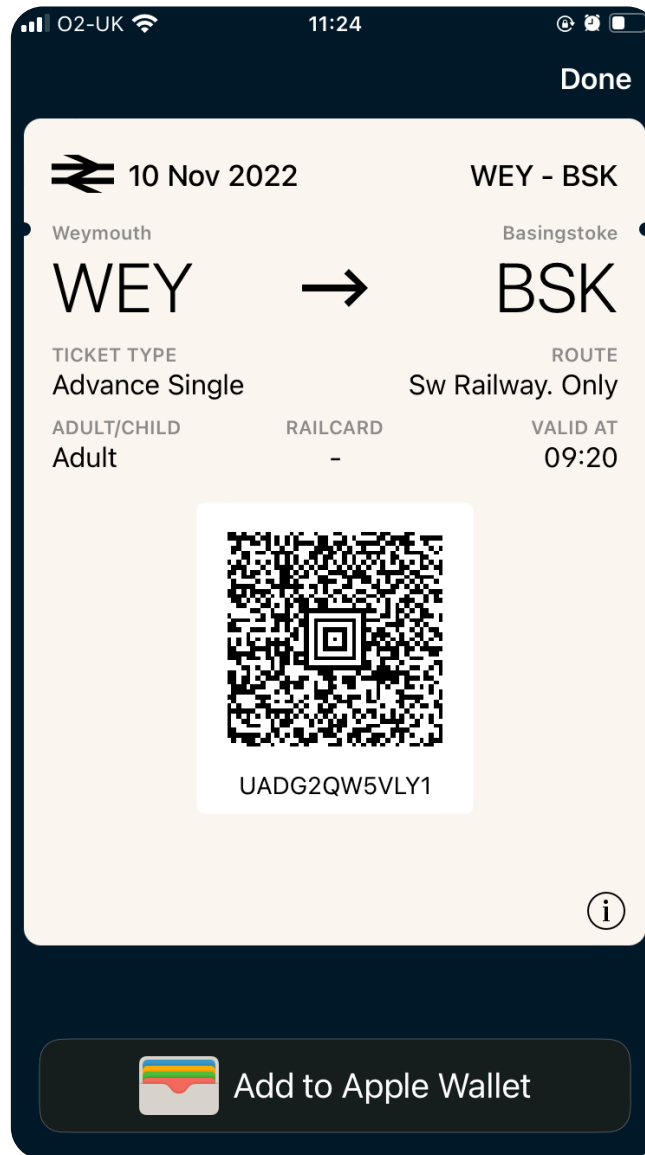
O2-UK 11:24

Done

10 Nov 2022 WEY - BSK

Weymouth Basingstoke

WEY → BSK

TICKET TYPE
Advance Single

ROUTE
Sw Railway. Only

ADULT/CHILD
Adult

RAILCARD
-

VALID AT
09:20

UADG2QW5VLY1

i

Add to Apple Wallet